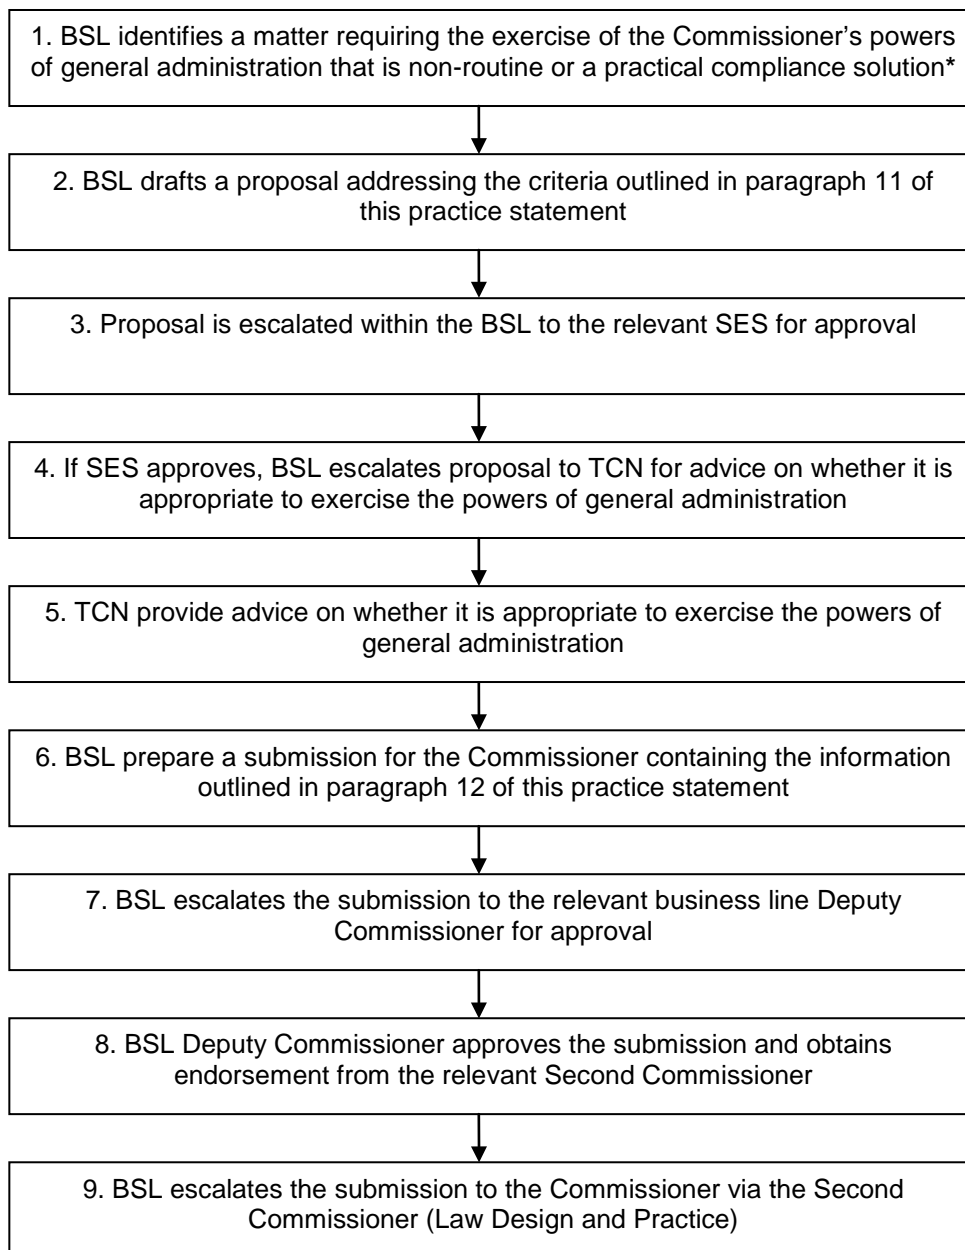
1. BSL identifies a matter requiring the exercise of the Commissioner's powers of general administration that is non-routine or a practical compliance solution*

2. BSL drafts a proposal addressing the criteria outlined in paragraph 11 of this practice statement

3. Proposal is escalated within the BSL to the relevant SES for approval

4. If SES approves, BSL escalates proposal to TCN for advice on whether it is appropriate to exercise the powers of general administration

5. TCN provide advice on whether it is appropriate to exercise the powers of general administration

6. BSL prepare a submission for the Commissioner containing the information outlined in paragraph 12 of this practice statement

7. BSL escalates the submission to the relevant business line Deputy Commissioner for approval

8. BSL Deputy Commissioner approves the submission and obtains endorsement from the relevant Second Commissioner

9. BSL escalates the submission to the Commissioner via the Second Commissioner (Law Design and Practice)